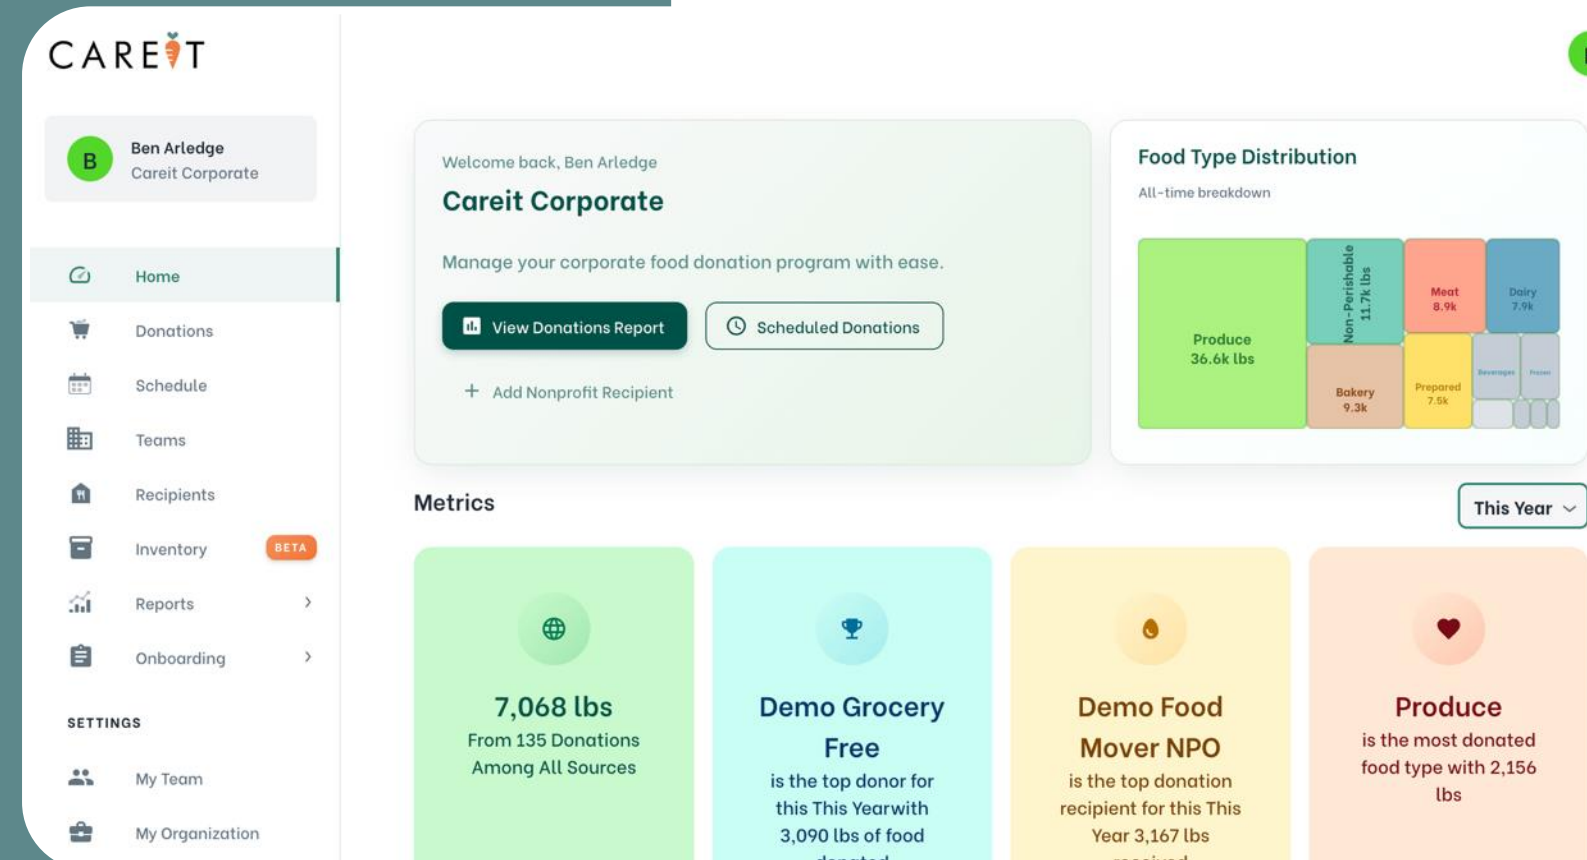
CAREIT

B
Ben Arledge
Careit Corporate

Home
Donations
Schedule
Teams
Recipients
Inventory BETA
Reports
Onboarding

SETTINGS
My Team
My Organization

Welcome back, Ben Arledge
Careit Corporate

Manage your corporate food donation program with ease.

View Donations Report
Scheduled Donations

+ Add Nonprofit Recipient

Food Type Distribution
All-time breakdown

Produce
36.6k lbs
Non-Perishable
11.7k lbs
Meat
8.9k
Dairy
7.9k
Bakery
9.3k
Prepared
7.5k
Beverages
Frozen

Metrics
This Year

7,068 lbs
From 135 Donations Among All Sources

Demo Grocery Free
is the top donor for this This Yearwith 3,090 lbs of food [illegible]

Demo Food Mover NPO
is the top donation recipient for this This Year 3,167 lbs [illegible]

Produce
is the most donated food type with 2,156 lbs